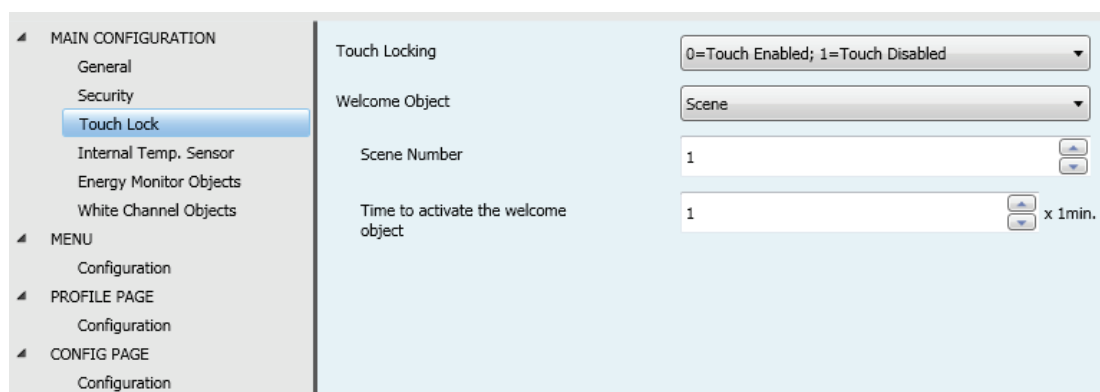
MAIN CONFIGURATION
General
Security
Touch Lock
Internal Temp. Sensor
Energy Monitor Objects
White Channel Objects
MENU
Configuration
PROFILE PAGE
Configuration
CONFIG PAGE
Configuration

Touch Locking
0=Touch Enabled; 1=Touch Disabled

Welcome Object
Scene

Scene Number
1

Time to activate the welcome object
1
x 1min.